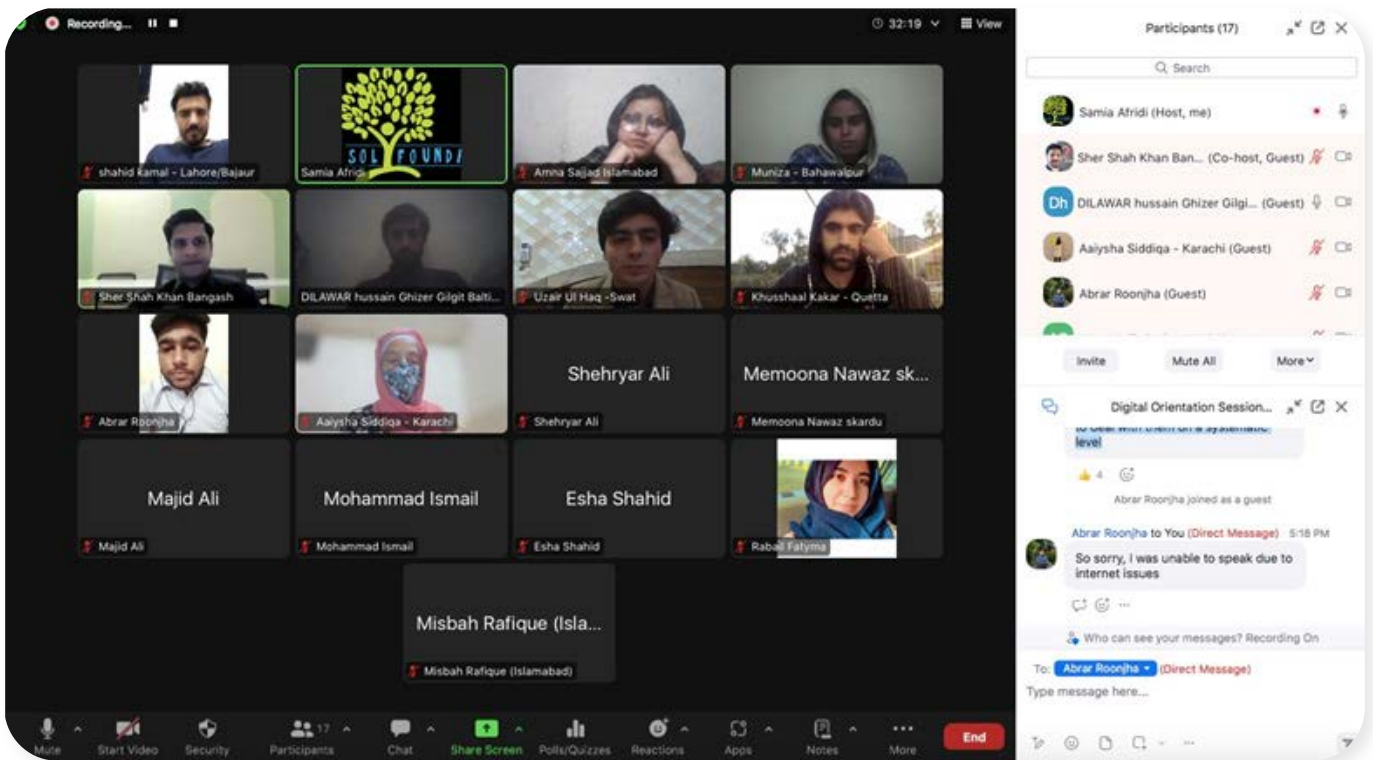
Recording...

32:19 View

shahid kamal - Lahore/Bajaur

SOL FOUNDA

Samia Afridi

Amna Sajjad Islamabad

Muniza - Bahawalpur

Sher Shah Khan Bangash

DILAWAR hussain Ghizer Gilgit Balti...

Uzair Ul Haq -Swat

Khusshaal Kakar - Quetta

Abrar Roonjha

Aaiysha Siddiqa - Karachi

Shehryar Ali

Shehryar Ali

Memoona Nawaz sk...

Memoona Nawaz skardu

Majid Ali

Majid Ali

Mohammad Ismail

Mohammad Ismail

Esha Shahid

Esha Shahid

Rabail Fatyma

Misbah Rafique (Isla...

Misbah Rafique (Islamabad)

Mute Start Video Security Participants 17 Chat Share Screen Polls/Quizzes Reactions Apps Notes More End

Participants (17)

Search

Samia Afridi (Host, me)

Sher Shah Khan Ban... (Co-host, Guest)

Dh DILAWAR hussain Ghizer Gilgi... (Guest)

Aaiysha Siddiqa - Karachi (Guest)

Abrar Roonjha (Guest)

Invite Mute All More

Digital Orientation Session...

to deal with them on a systematic level

4

Abrar Roonjha joined as a guest

Abrar Roonjha to You (Direct Message) 5:18 PM

So sorry, I was unable to speak due to internet issues

Who can see your messages? Recording On

To: Abrar Roonjha (Direct Message)

Type message here...